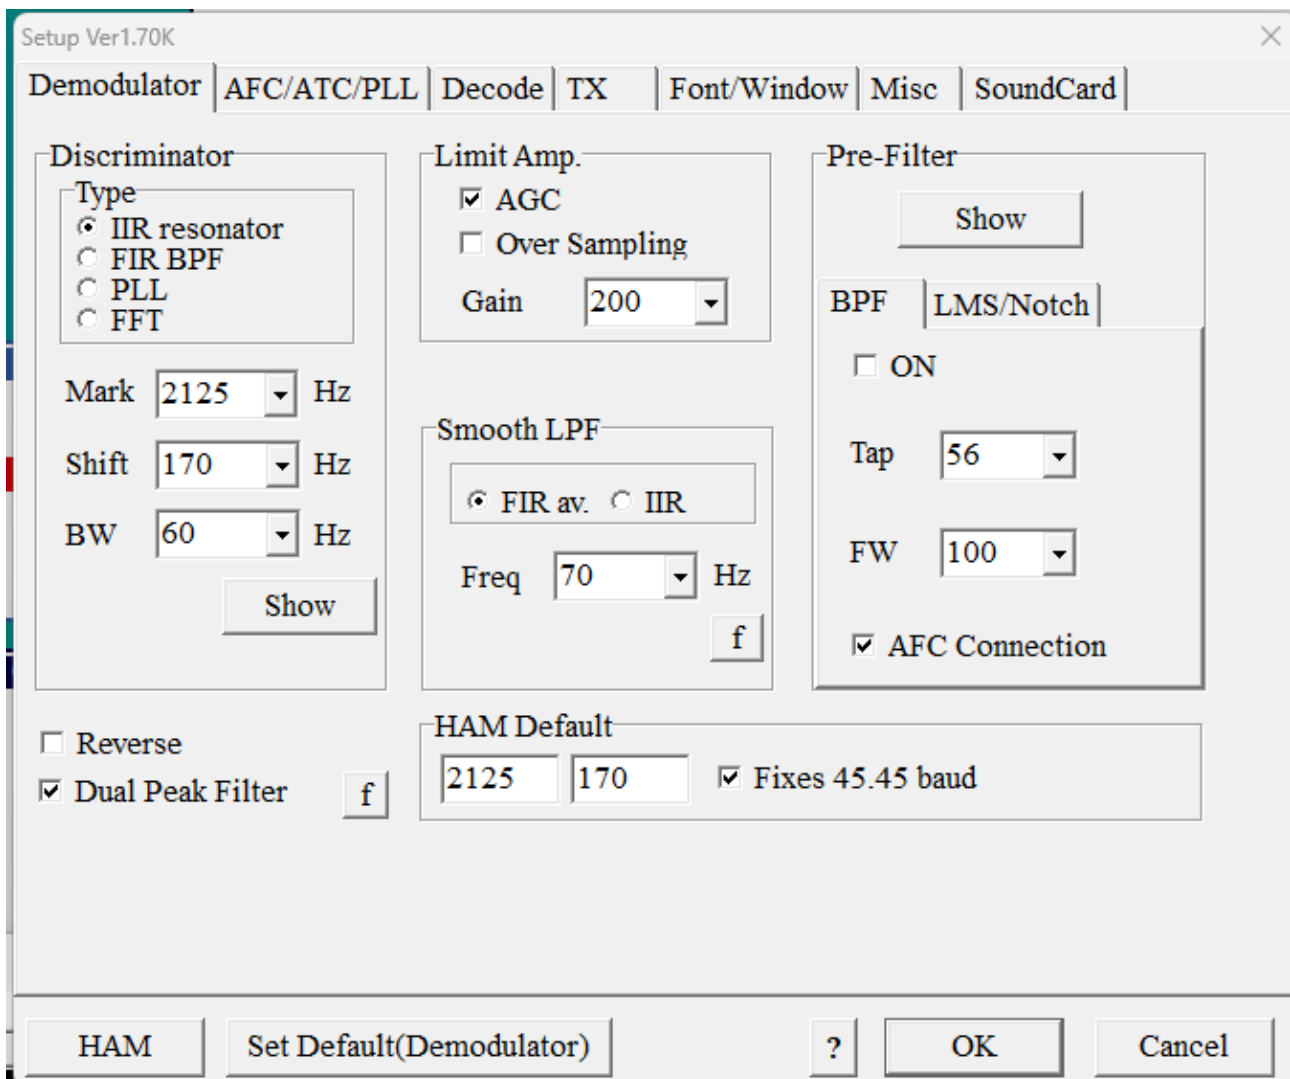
Setup Ver1.70K

Demodulator | AFC/ATC/PLL | Decode | TX | Font/Window | Misc | SoundCard

Discriminator
Type
IIR resonator
FIR BPF
PLL
FFT

Mark 2125 Hz
Shift 170 Hz
BW 60 Hz
Show

Limit Amp.
AGC
Over Sampling
Gain 200

Smooth LPF
FIR av. IIR
Freq 70 Hz
f

Pre-Filter
Show
BPF | LMS/Notch
ON
Tap 56
FW 100
AFC Connection

Reverse
Dual Peak Filter
f

HAM Default
2125 170
Fixes 45.45 baud

HAM | Set Default(Demodulator) | ? | OK | Cancel